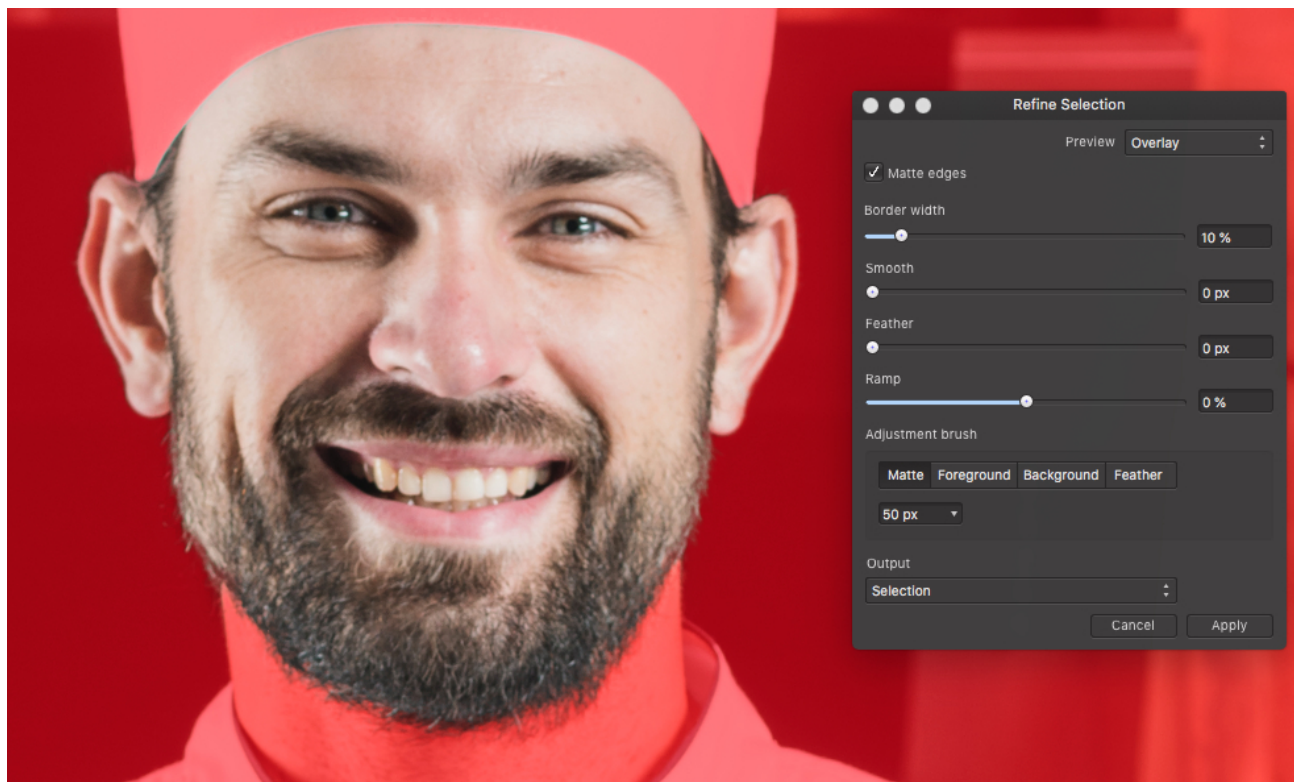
Refine Selection

Preview Overlay

✓ Matte edges

Border width

10 %

Smooth

0 px

Feather

0 px

Ramp

0 %

Adjustment brush

Matte Foreground Background Feather

50 px

Output

Selection

Cancel Apply